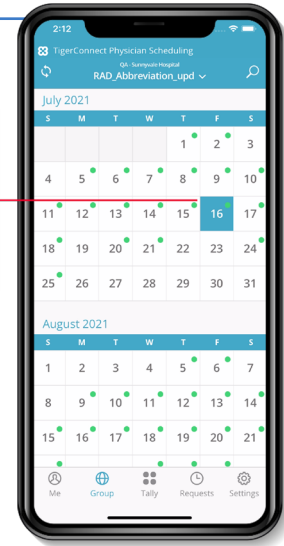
2:12

TigerConnect Physician Scheduling

QA - Sunnyvale Hospital
RAD_Abbreviation_upd

July 2021

| S | M | T | W | T | F | S |
|---|---|---|---|---|---|---|
| | | | | 1 | 2 | 3 |
| 4 | 5 | 6 | 7 | 8 | 9 | 10 |
| 11 | 12 | 13 | 14 | 15 | 16 | 17 |
| 18 | 19 | 20 | 21 | 22 | 23 | 24 |
| 25 | 26 | 27 | 28 | 29 | 30 | 31 |

August 2021

| S | M | T | W | T | F | S |
|---|---|---|---|---|---|---|
| 1 | 2 | 3 | 4 | 5 | 6 | 7 |
| 8 | 9 | 10 | 11 | 12 | 13 | 14 |
| 15 | 16 | 17 | 18 | 19 | 20 | 21 |

Me Group Tally Requests Settings